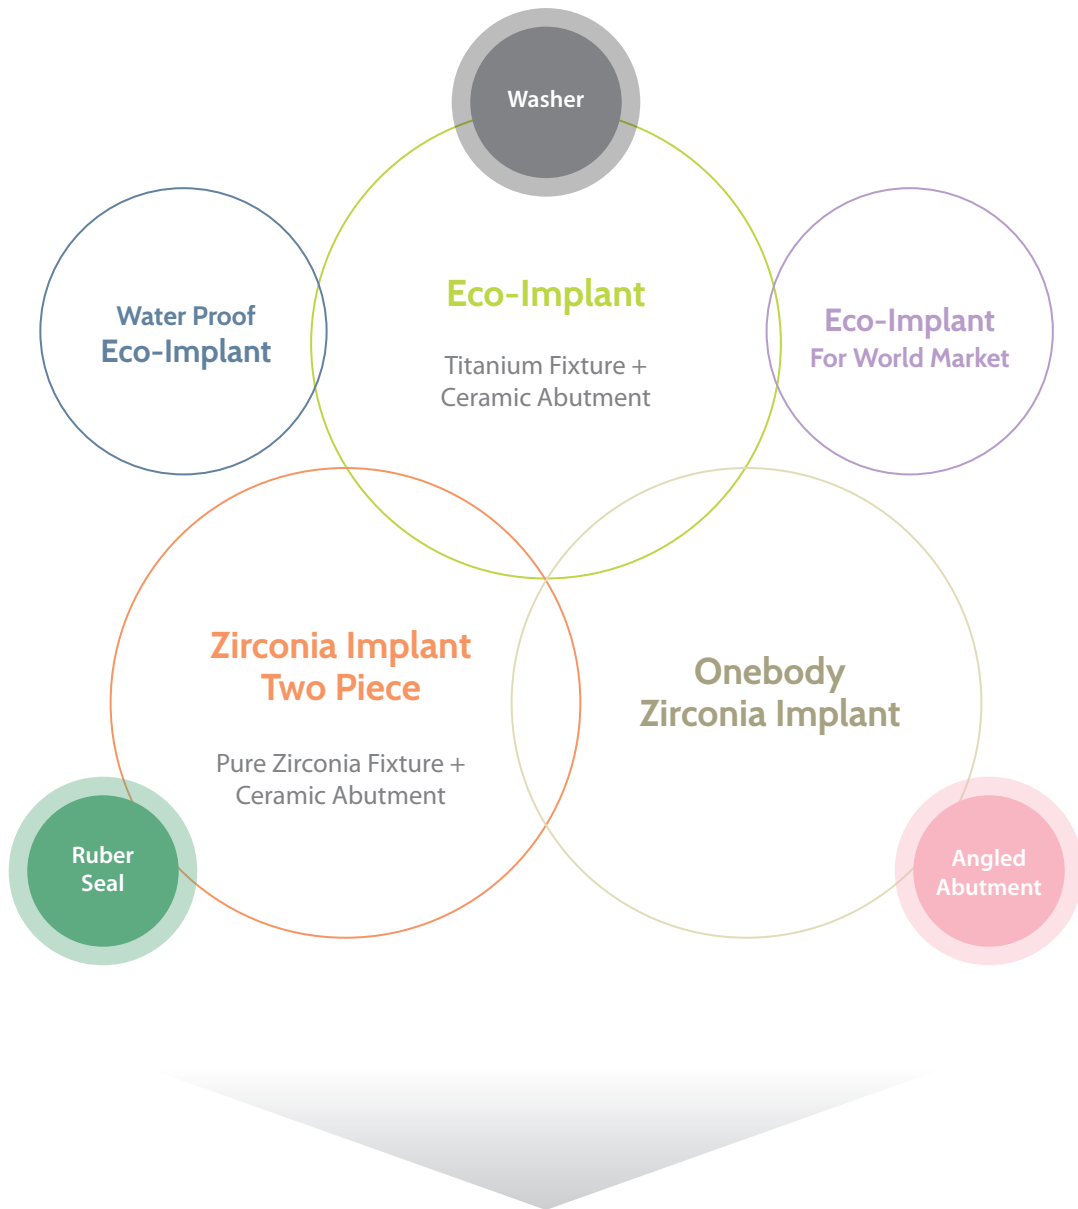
Washer

Water Proof
Eco-Implant

Eco-Implant

Titanium Fixture +
Ceramic Abutment

Eco-Implant
For World Market

Zirconia Implant
Two Piece

Pure Zirconia Fixture +
Ceramic Abutment

Onebody
Zirconia Implant

Ruber
Seal

Angled
Abutment